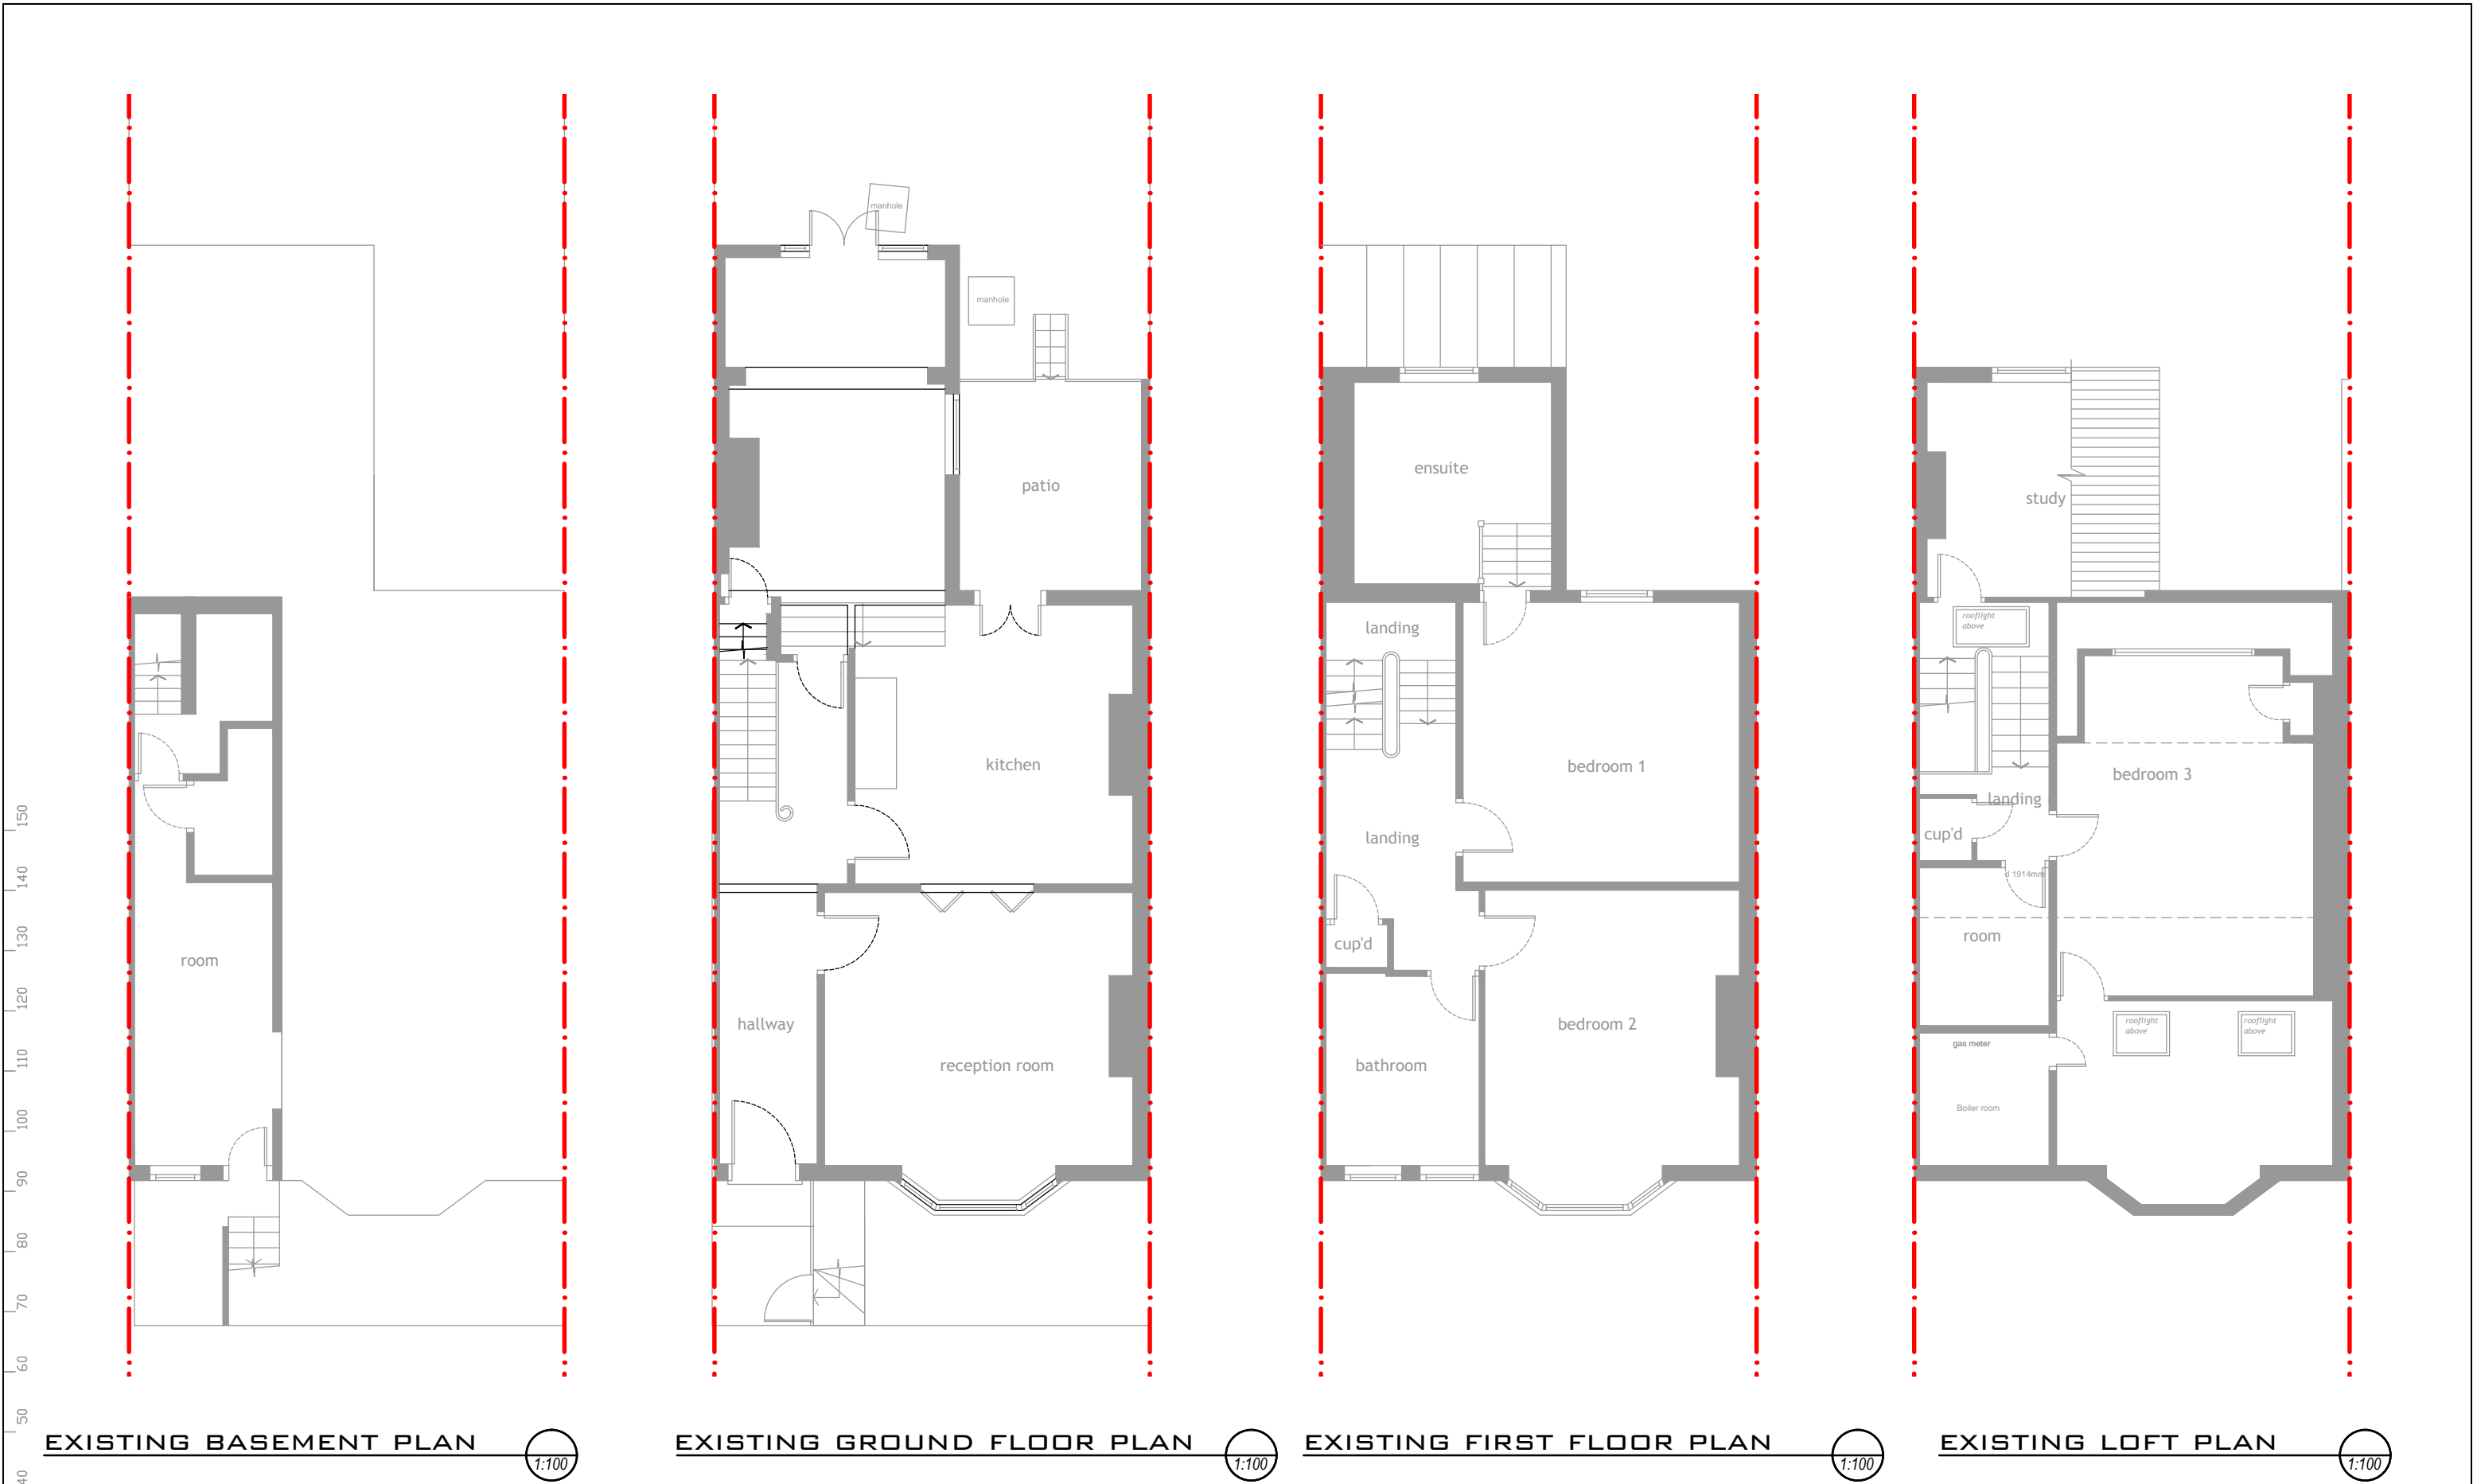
room

EXISTING BASEMENT PLAN
1:100

manhole
manhole
patio
kitchen
hallway
reception room

EXISTING GROUND FLOOR PLAN
1:100

ensuite
landing
bedroom 1
landing
cup'd
bedroom 2
bathroom

EXISTING FIRST FLOOR PLAN
1:100

study
rooflight above
bedroom 3
landing
cup'd
d 1914mm
room
gas meter
rooflight above
rooflight above
Boiler room

EXISTING LOFT PLAN
1:100

150
140
130
120
110
100
90
80
70
60
50
40